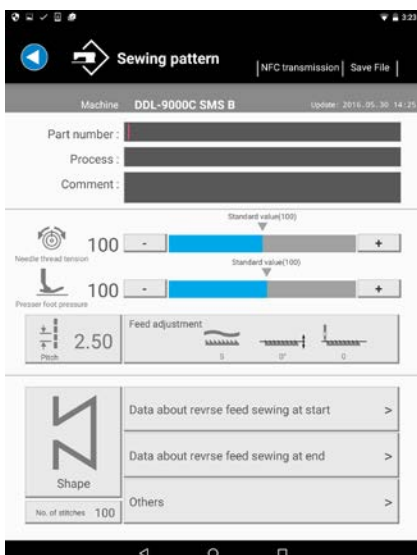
3:23

Sewing pattern

NFC transmission | Save File

Machine DDL-9000C SMS B

Update: 2016.05.30 14:25

Part number :

Process :

Comment :

Standard value(100)

100 - +

Needle thread tension

Standard value(100)

100 - +

Presser foot pressure

2.50

Pitch

Feed adjustment

5 0° 0

Data about revrse feed sewing at start >

Data about revrse feed sewing at end >

Shape

Others >

No. of stitches 100